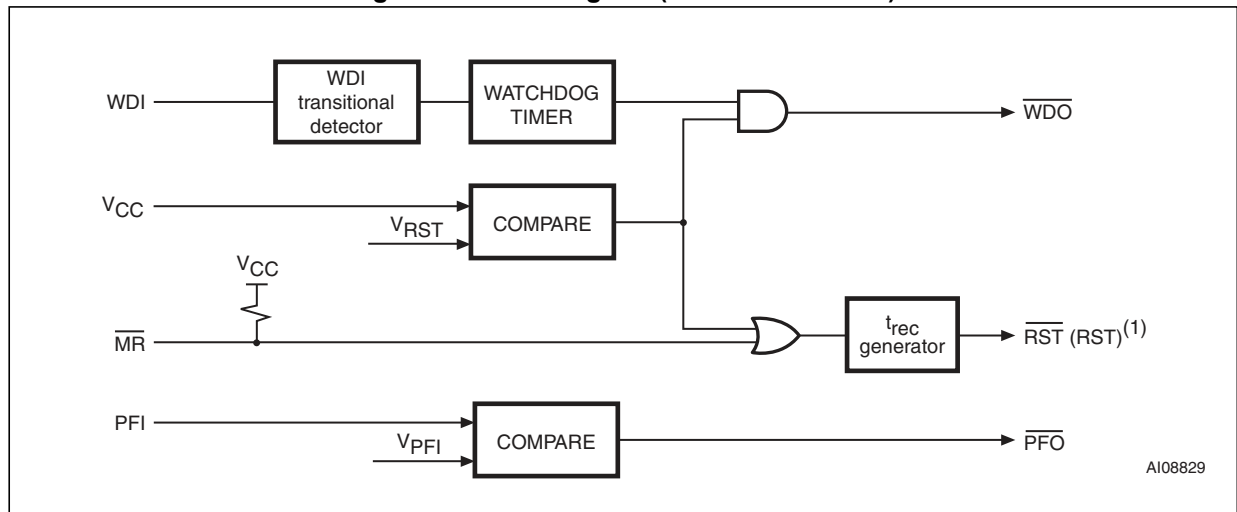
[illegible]

WDI

WDI transitional detector

WATCHDOG TIMER

$\overline{WDO}$

$V_{CC}$

$V_{RST}$

COMPARE

$V_{CC}$

$\overline{MR}$

$t_{rec}$ generator

$\overline{RST}$ (RST)$^{(1)}$

PFI

$V_{PFI}$

COMPARE

$\overline{PFO}$

AI08829